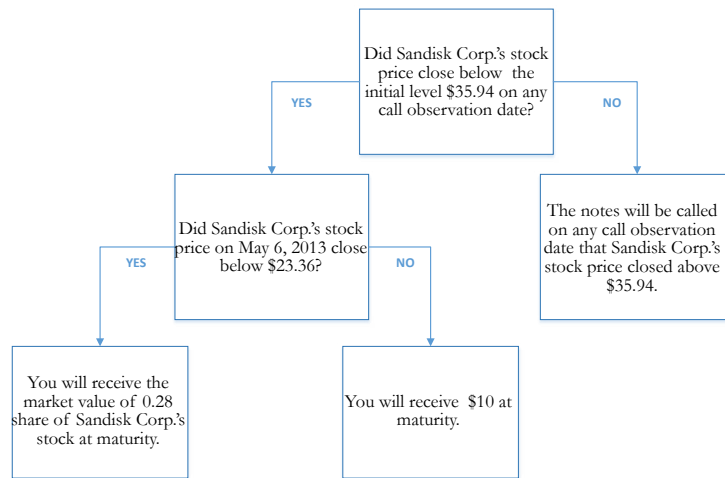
Did Sandisk Corp.'s stock price close below the initial level $35.94 on any call observation date?

YES

NO

Did Sandisk Corp.'s stock price on May 6, 2013 close below $23.36?

The notes will be called on any call observation date that Sandisk Corp.'s stock price closed above $35.94.

YES

NO

You will receive the market value of 0.28 share of Sandisk Corp.'s stock at maturity.

You will receive $10 at maturity.